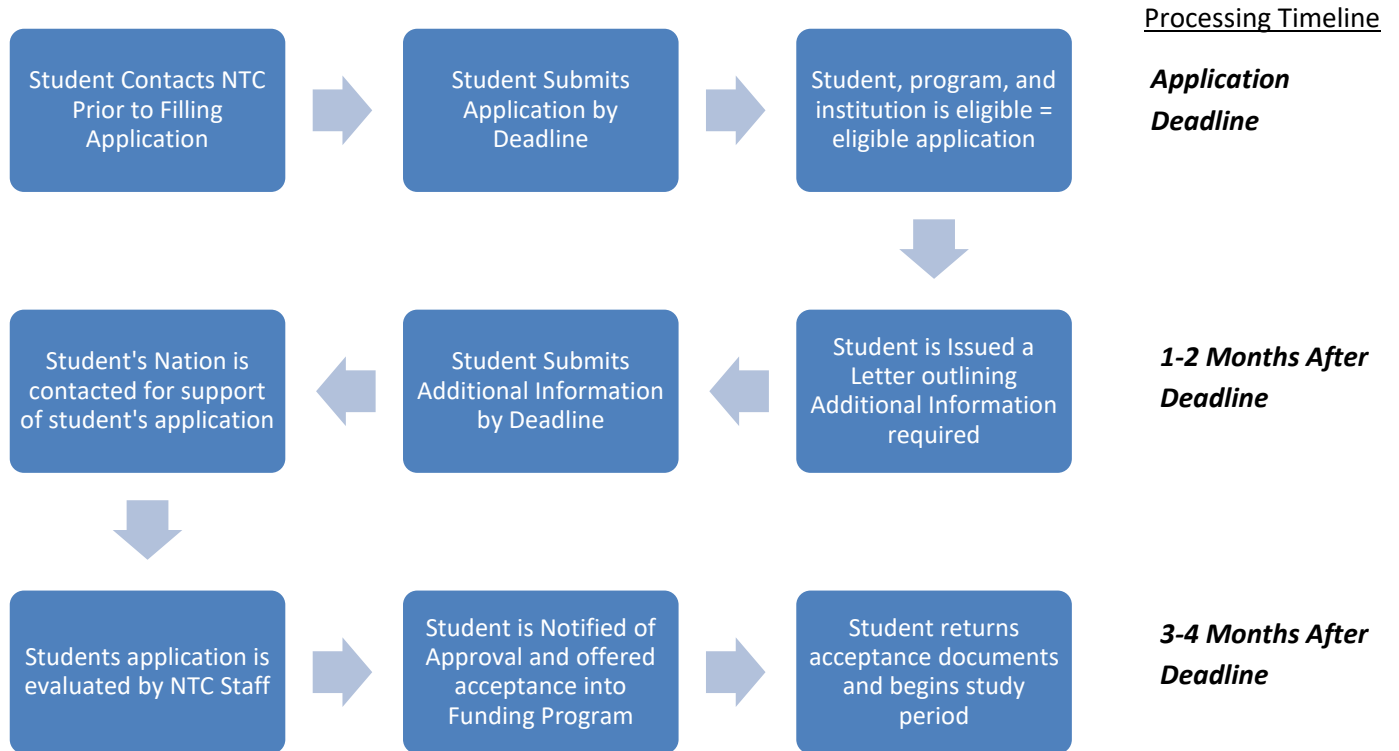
Processing Timeline

Student Contacts NTC Prior to Filling Application

Student Submits Application by Deadline

Student, program, and institution is eligible = eligible application

*Application Deadline*

Student is Issued a Letter outlining Additional Information required

Student Submits Additional Information by Deadline

Student's Nation is contacted for support of student's application

*1-2 Months After Deadline*

Students application is evaluated by NTC Staff

Student is Notified of Approval and offered acceptance into Funding Program

Student returns acceptance documents and begins study period

*3-4 Months After Deadline*